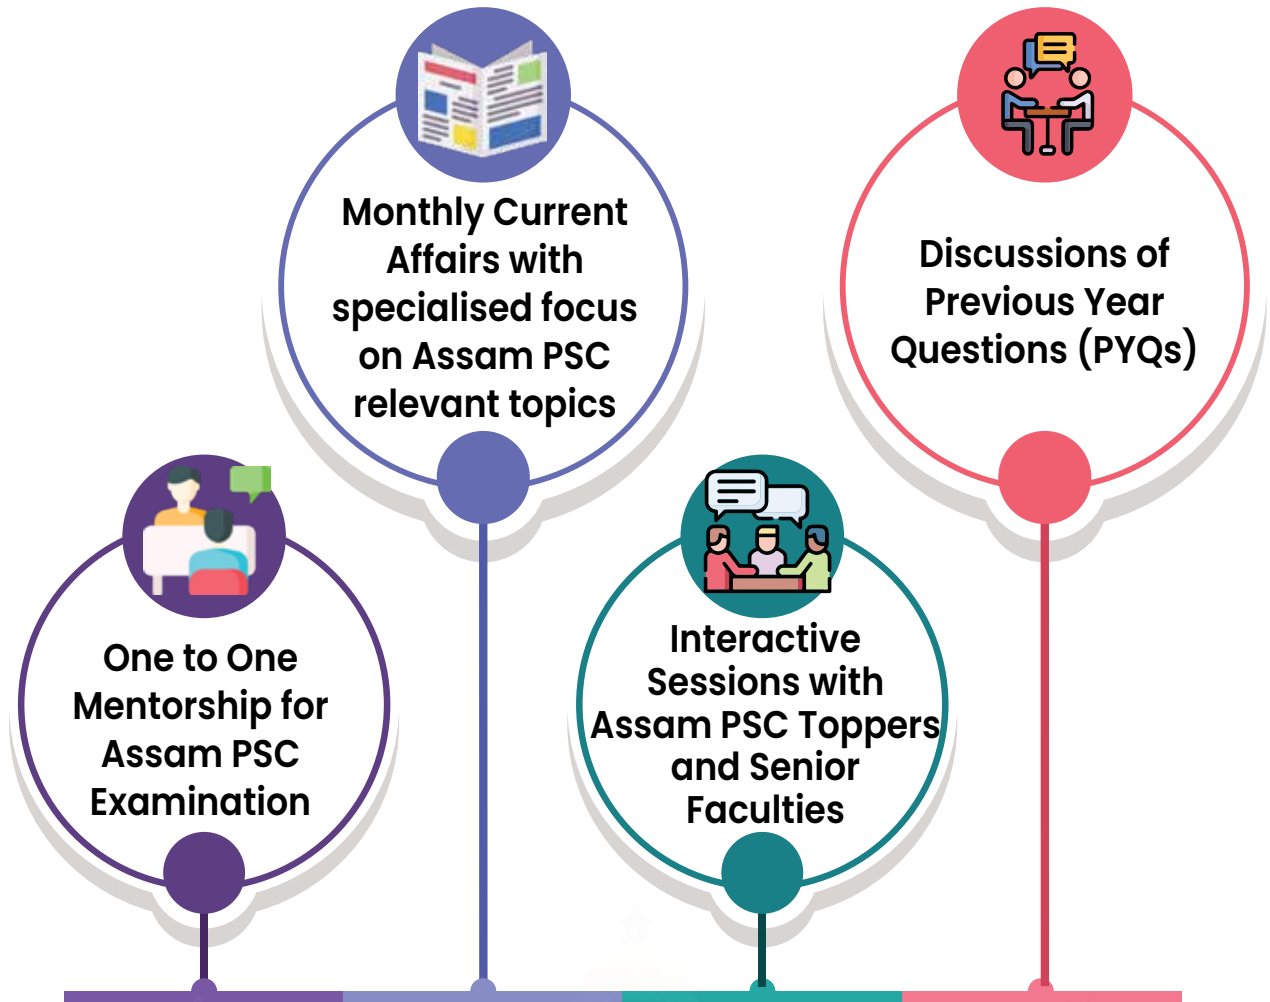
One to One Mentorship for Assam PSC Examination

Monthly Current Affairs with specialised focus on Assam PSC relevant topics

Interactive Sessions with Assam PSC Toppers and Senior Faculties

Discussions of Previous Year Questions (PYQs)